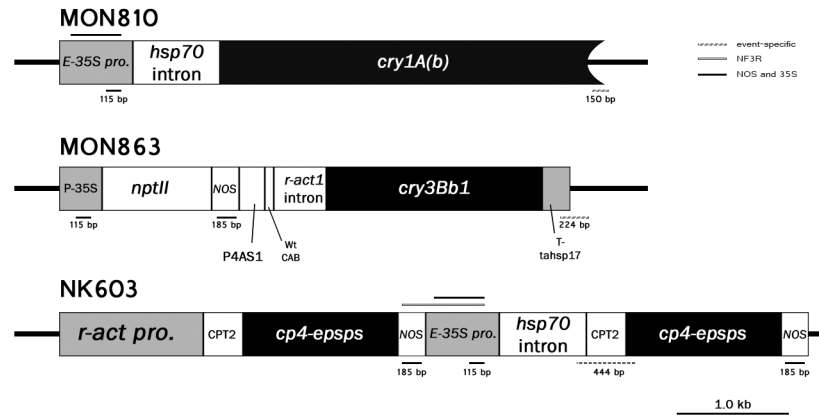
MON810

E-35S pro.

hsp70 intron

cry1A(b)

115 bp

150 bp

event-specific

NF3R

NOS and 35S

MON863

P-35S

nptII

NOS

r-act1 intron

cry3Bb1

115 bp

185 bp

224 bp

P4AS1

Wt CAB

T-tahsp17

NK603

r-act pro.

CPT2

cp4-epsps

NOS

E-35S pro.

hsp70 intron

CPT2

cp4-epsps

NOS

185 bp

115 bp

444 bp

185 bp

1.0 kb